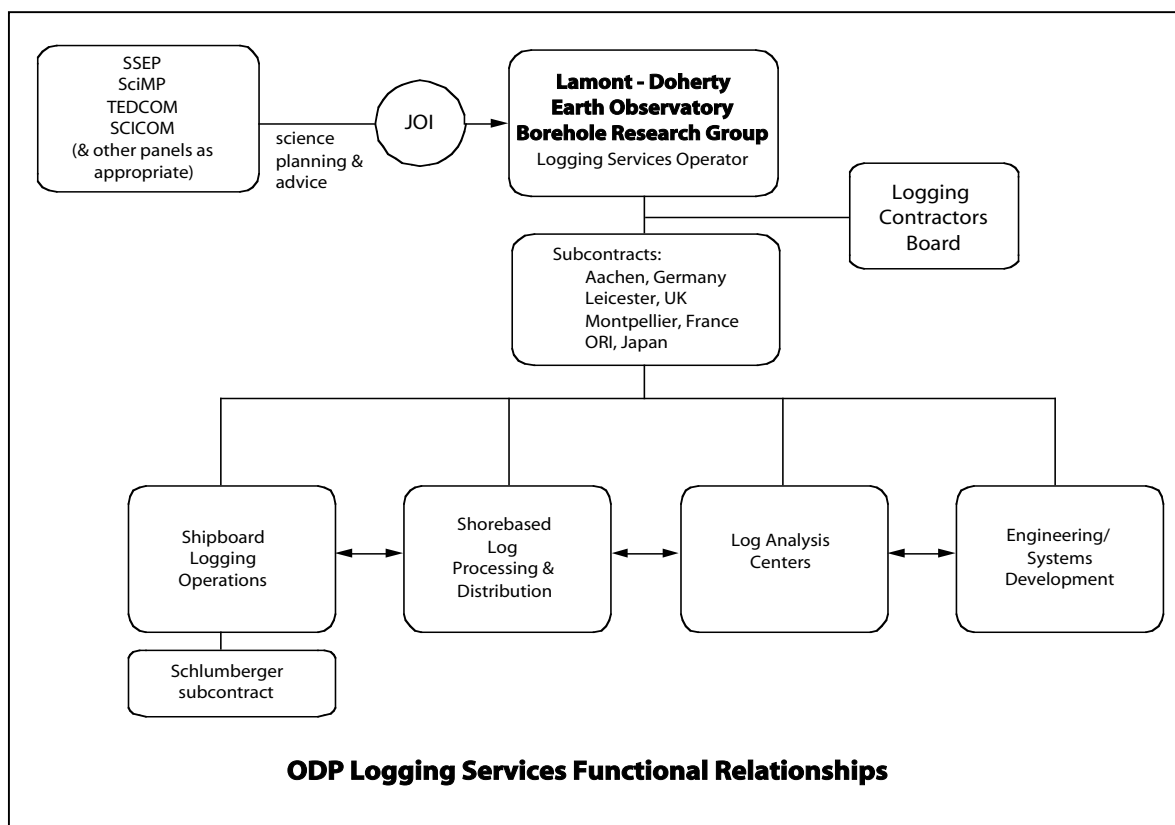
SSEP
SciMP
TEDCOM
SCICOM
(& other panels as appropriate)

science planning & advice

JOI

**Lamont - Doherty Earth Observatory Borehole Research Group**
Logging Services Operator

Logging Contractors Board

Subcontracts:
Aachen, Germany
Leicester, UK
Montpellier, France
ORI, Japan

Shipboard Logging Operations

Shorebased Log Processing & Distribution

Log Analysis Centers

Engineering/ Systems Development

Schlumberger subcontract

**ODP Logging Services Functional Relationships**